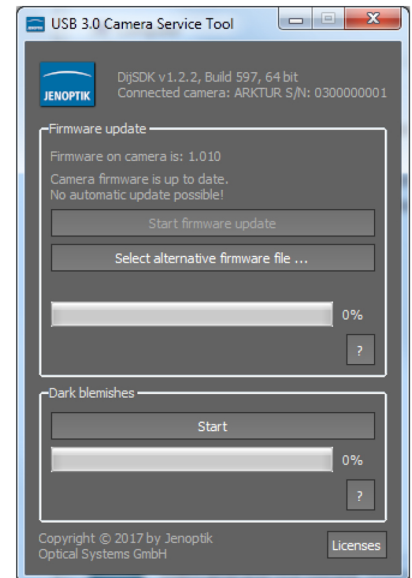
USB 3.0 Camera Service Tool

JENOPTIK

DijSDK v1.2.2, Build 597, 64 bit
Connected camera: ARKTUR S/N: 0300000001

Firmware update

Firmware on camera is: 1.010

Camera firmware is up to date.
No automatic update possible!

Start firmware update

Select alternative firmware file ...

0%

?

Dark blemishes

Start

0%

?

Copyright © 2017 by Jenoptik
Optical Systems GmbH

Licenses